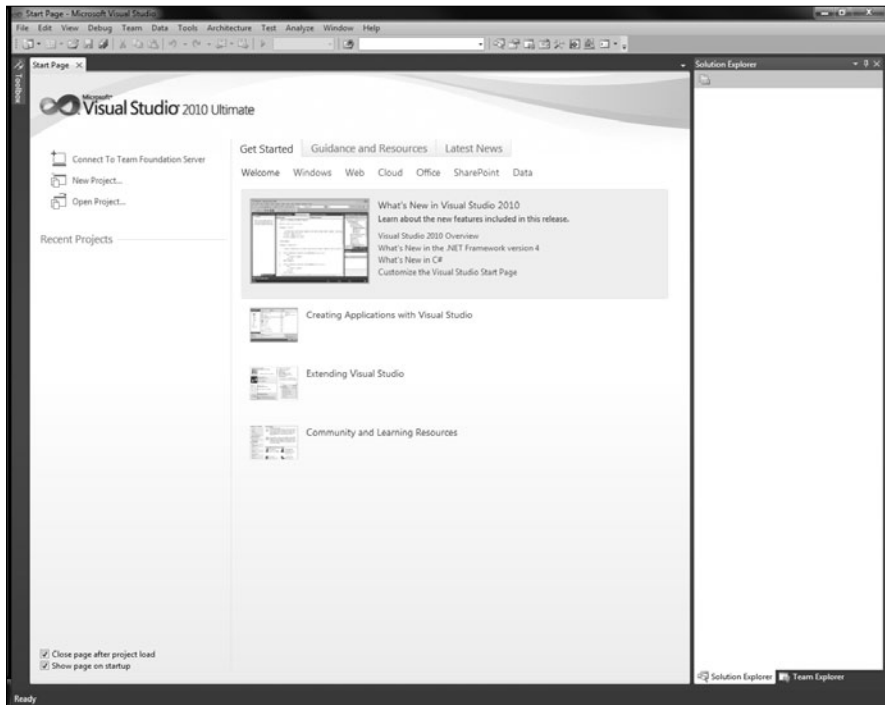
Start Page - Microsoft Visual Studio

File Edit View Debug Team Data Tools Architecture Test Analyze Window Help

Toolbox

Start Page ×

Microsoft® Visual Studio® 2010 Ultimate

Connect To Team Foundation Server

New Project...

Open Project...

Recent Projects

Get Started Guidance and Resources Latest News

Welcome Windows Web Cloud Office SharePoint Data

What's New in Visual Studio 2010

Learn about the new features included in this release.

Visual Studio 2010 Overview

What's New in the .NET Framework version 4

What's New in C#

Customize the Visual Studio Start Page

Creating Applications with Visual Studio

Extending Visual Studio

Community and Learning Resources

Close page after project load

Show page on startup

Solution Explorer

Solution Explorer Team Explorer

Ready